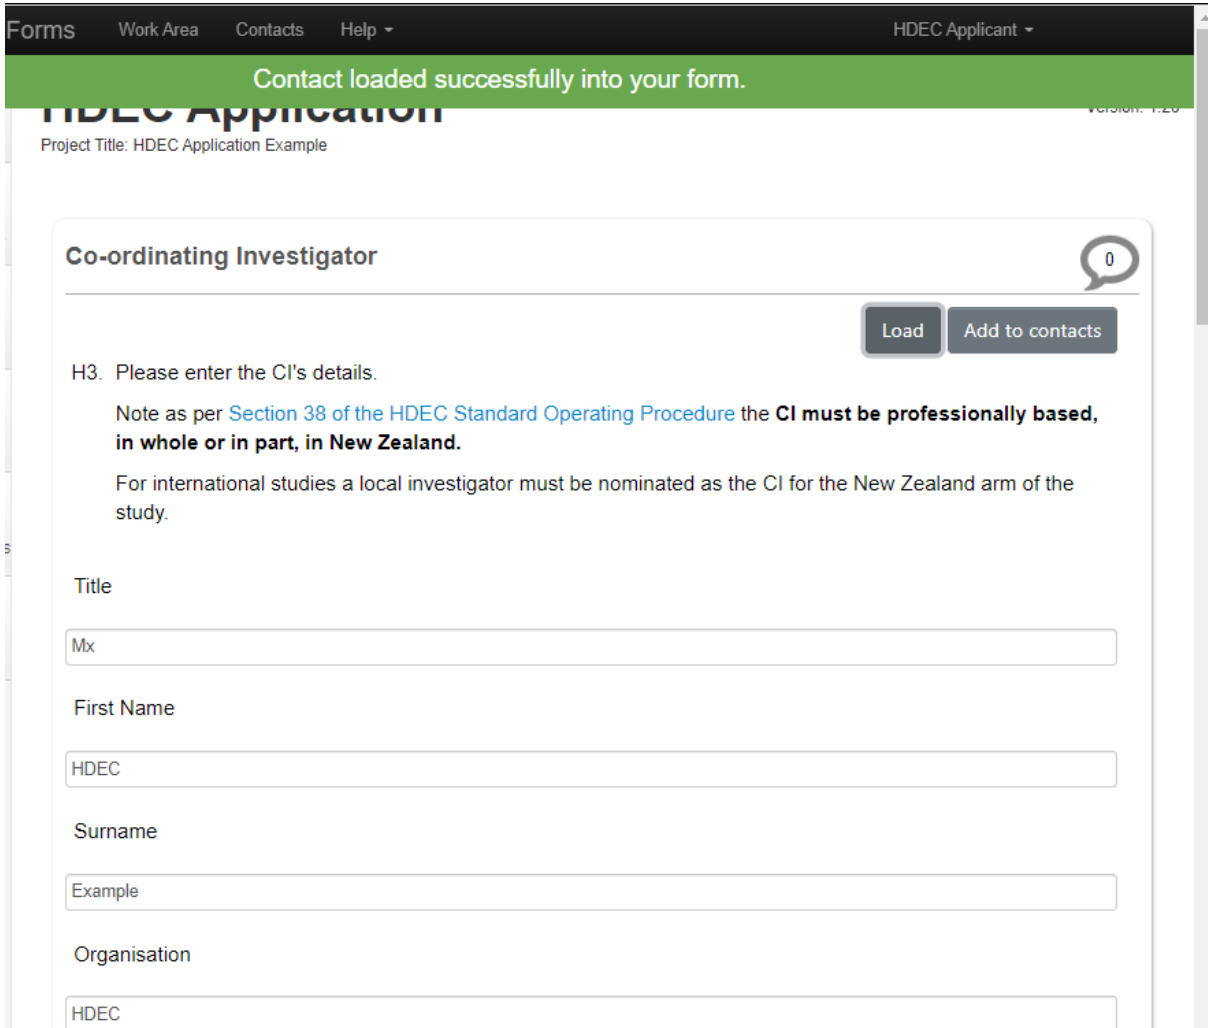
Forms Work Area Contacts Help

HDEC Applicant

Contact loaded successfully into your form.

HDEC Application

Version: 1.20

Project Title: HDEC Application Example

Co-ordinating Investigator

0

Load Add to contacts

H3. Please enter the CI's details.

Note as per Section 38 of the HDEC Standard Operating Procedure the **CI must be professionally based, in whole or in part, in New Zealand.**

For international studies a local investigator must be nominated as the CI for the New Zealand arm of the study.

Title

Mx

First Name

HDEC

Surname

Example

Organisation

HDEC